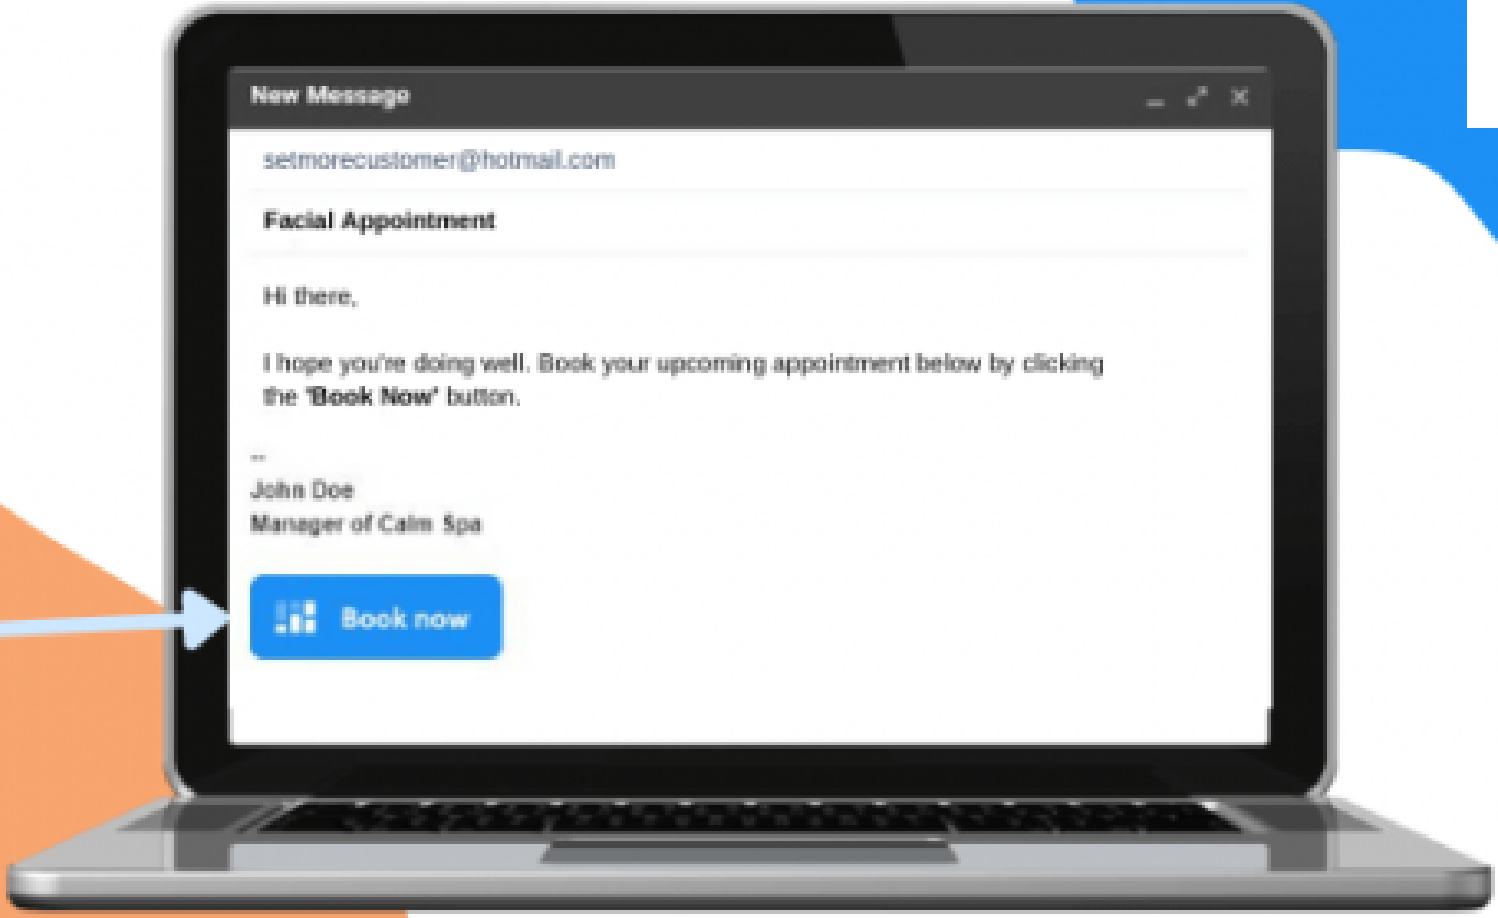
New Message

setmorecustomer@hotmail.com

Facial Appointment

Hi there,

I hope you're doing well. Book your upcoming appointment below by clicking the 'Book Now' button.

--
John Doe
Manager of Calm Spa

Book now